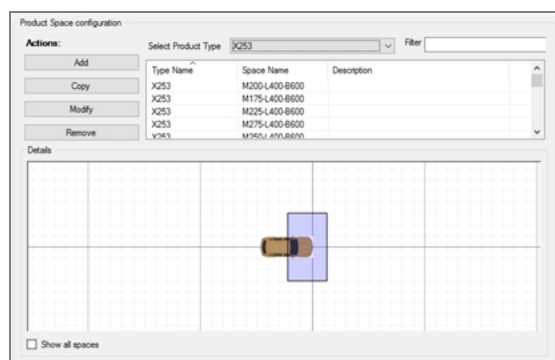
Product Space configuration

Actions:

Add

Copy

Modify

Remove

Select Product Type X253

Filter

| Type Name | Space Name | Description |
|---|---|---|
| X253 | M200-L400-B600 | |
| X253 | M175-L400-B600 | |
| X253 | M225-L400-B600 | |
| X253 | M275-L400-B600 | |
| X253 | M250-L400-B600 | |

Details

Show all spaces